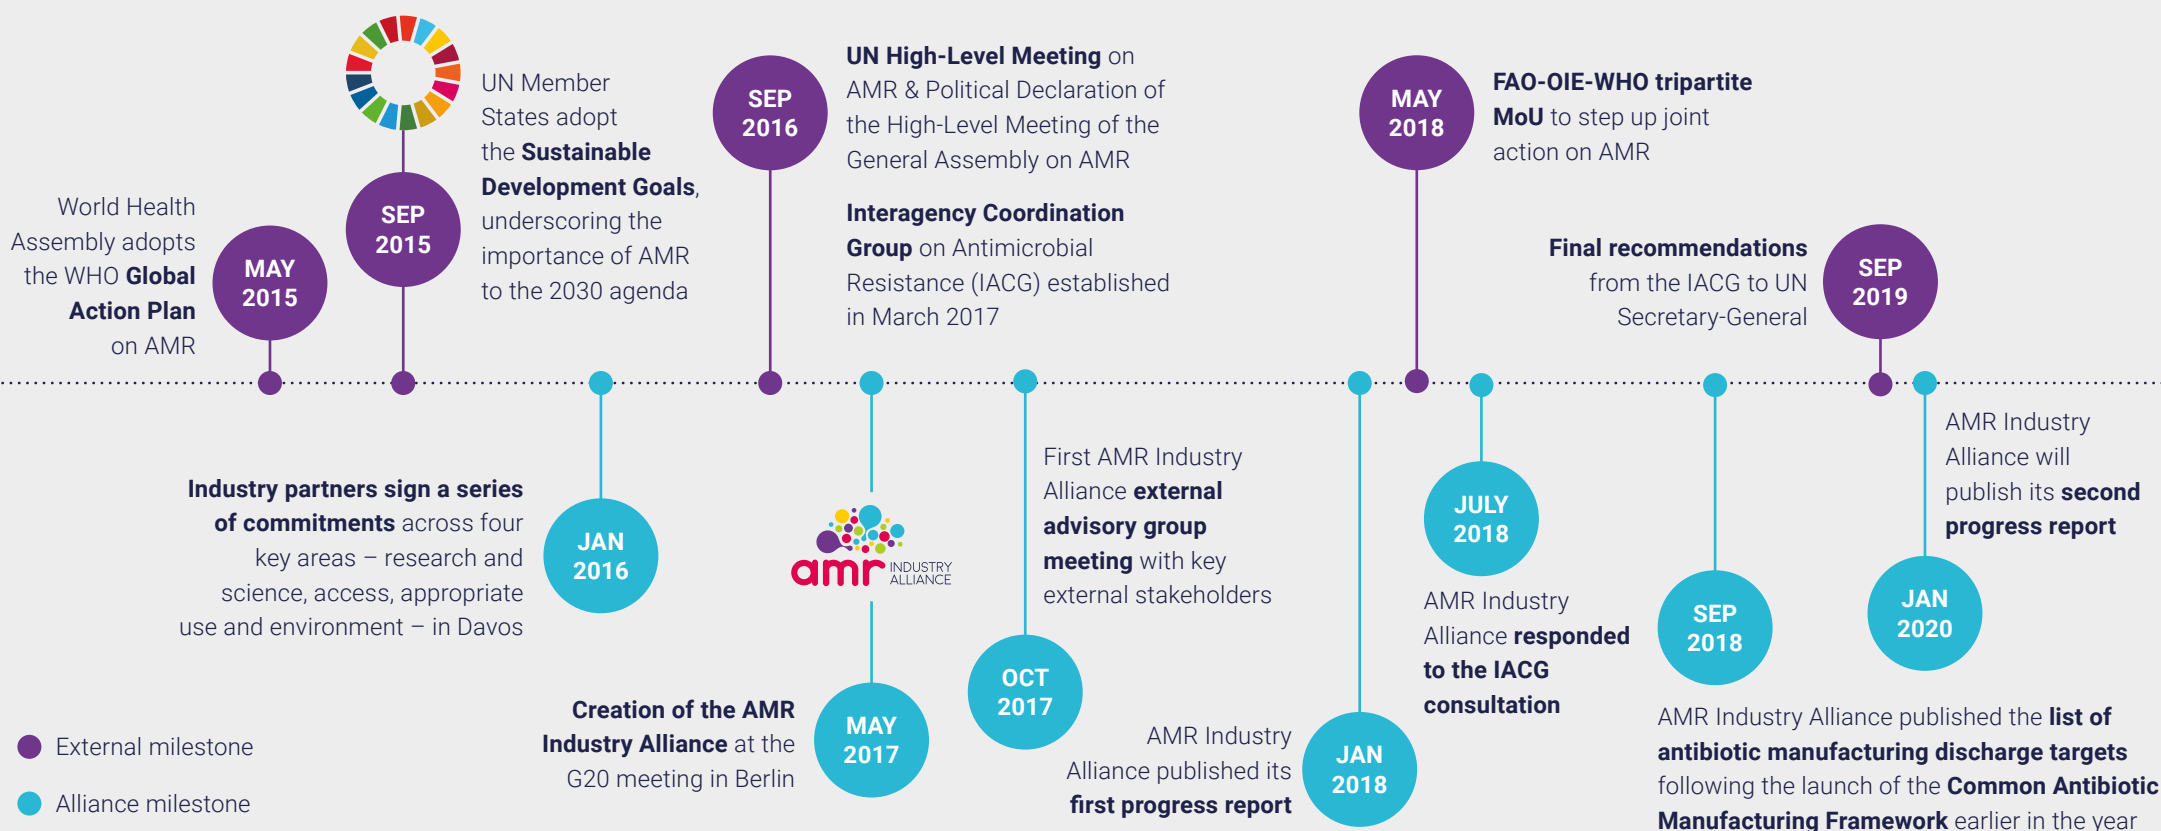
World Health Assembly adopts the WHO Global Action Plan on AMR

MAY 2015

SEP 2015

UN Member States adopt the Sustainable Development Goals, underscoring the importance of AMR to the 2030 agenda

SEP 2016

UN High-Level Meeting on AMR & Political Declaration of the High-Level Meeting of the General Assembly on AMR

Interagency Coordination Group on Antimicrobial Resistance (IACG) established in March 2017

MAY 2018

FAO-OIE-WHO tripartite MoU to step up joint action on AMR

Final recommendations from the IACG to UN Secretary-General

SEP 2019

Industry partners sign a series of commitments across four key areas – research and science, access, appropriate use and environment – in Davos

JAN 2016

amr INDUSTRY ALLIANCE

Creation of the AMR Industry Alliance at the G20 meeting in Berlin

MAY 2017

First AMR Industry Alliance external advisory group meeting with key external stakeholders

OCT 2017

AMR Industry Alliance published its first progress report

JAN 2018

JULY 2018

AMR Industry Alliance responded to the IACG consultation

SEP 2018

AMR Industry Alliance published the list of antibiotic manufacturing discharge targets following the launch of the Common Antibiotic Manufacturing Framework earlier in the year

JAN 2020

AMR Industry Alliance will publish its second progress report

External milestone

Alliance milestone